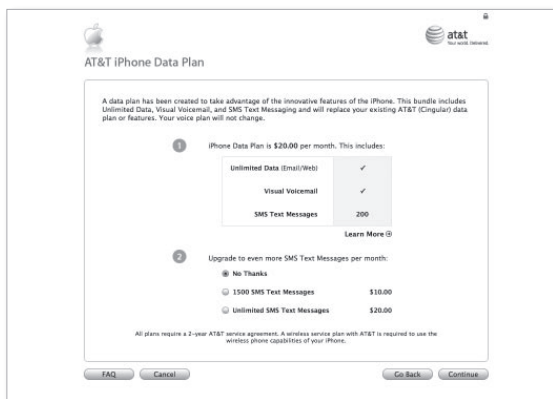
at&t
Your world. Delivered.

AT&T iPhone Data Plan

A data plan has been created to take advantage of the innovative features of the iPhone. This bundle includes Unlimited Data, Visual Voicemail, and SMS Text Messaging and will replace your existing AT&T (Cingular) data plan or features. Your voice plan will not change.

1 iPhone Data Plan is $20.00 per month. This includes:

| | |
|---|---|
| Unlimited Data (Email/Web) | ✓ |
| Visual Voicemail | ✓ |
| SMS Text Messages | 200 |

Learn More

2 Upgrade to even more SMS Text Messages per month:

No Thanks
1500 SMS Text Messages $10.00
Unlimited SMS Text Messages $20.00

All plans require a 2-year AT&T service agreement. A wireless service plan with AT&T is required to use the wireless phone capabilities of your iPhone.

FAQ Cancel Go Back Continue